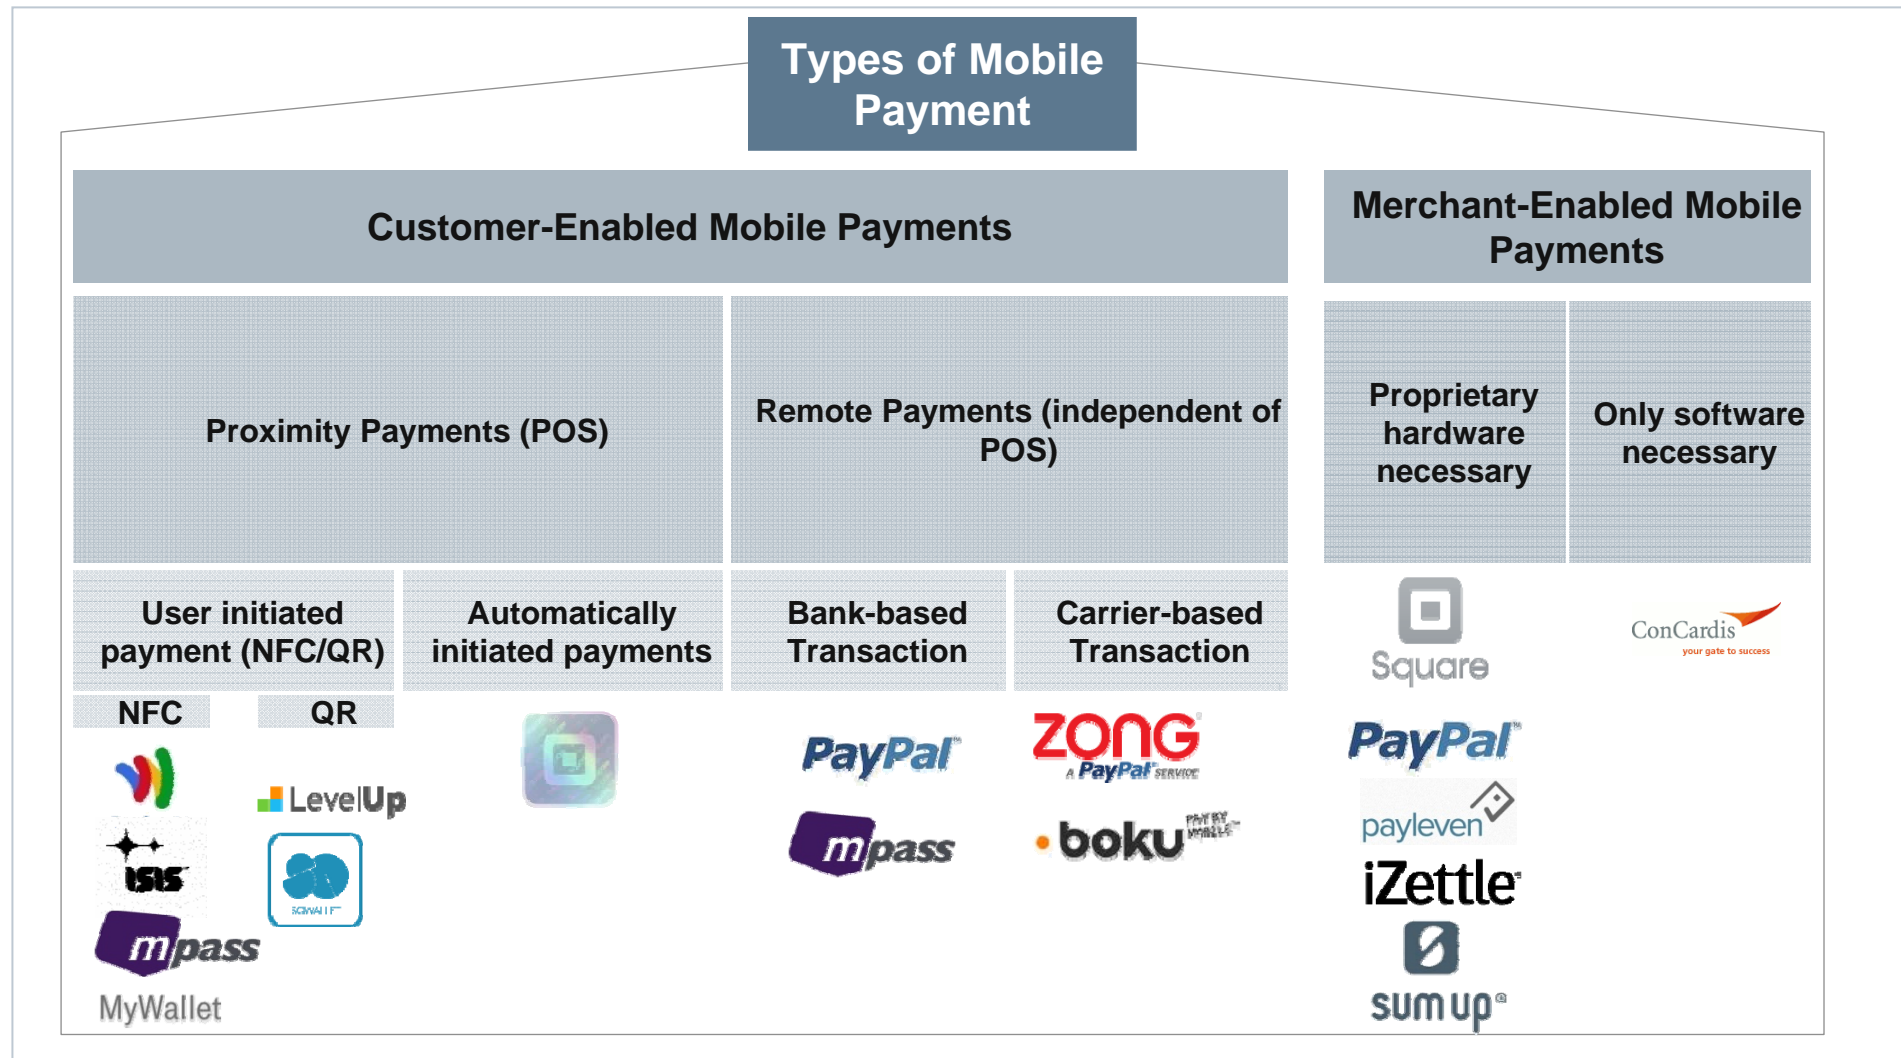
Types of Mobile Payment

Customer-Enabled Mobile Payments

Merchant-Enabled Mobile Payments

Proximity Payments (POS)

Remote Payments (independent of POS)

Proprietary hardware necessary

Only software necessary

User initiated payment (NFC/QR)

Automatically initiated payments

Bank-based Transaction

Carrier-based Transaction

Square

ConCardis your gate to success

NFC

QR

LevelUp

ISIS

SCWALLET

mpass

MyWallet

PayPal

mpass

ZONG A PayPal SERVICE

boku PAY BY MOBILE

PayPal

payleven

iZettle

sum up